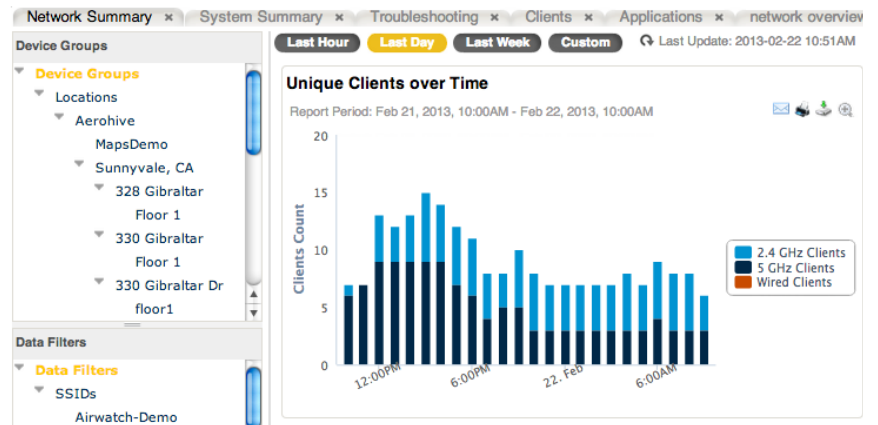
Network Summary × System Summary × Troubleshooting × Clients × Applications × network overvie

Device Groups

Device Groups
Locations
Aerohive
MapsDemo
Sunnyvale, CA
328 Gibraltar
Floor 1
330 Gibraltar
Floor 1
330 Gibraltar Dr
floor1

Data Filters

Data Filters
SSIDs
Airwatch-Demo

Last Hour Last Day Last Week Custom Last Update: 2013-02-22 10:51AM

Unique Clients over Time

Report Period: Feb 21, 2013, 10:00AM - Feb 22, 2013, 10:00AM

Clients Count

20
15
10
5
0

12:00PM 6:00PM 22. Feb 6:00AM

2.4 GHz Clients
5 GHz Clients
Wired Clients